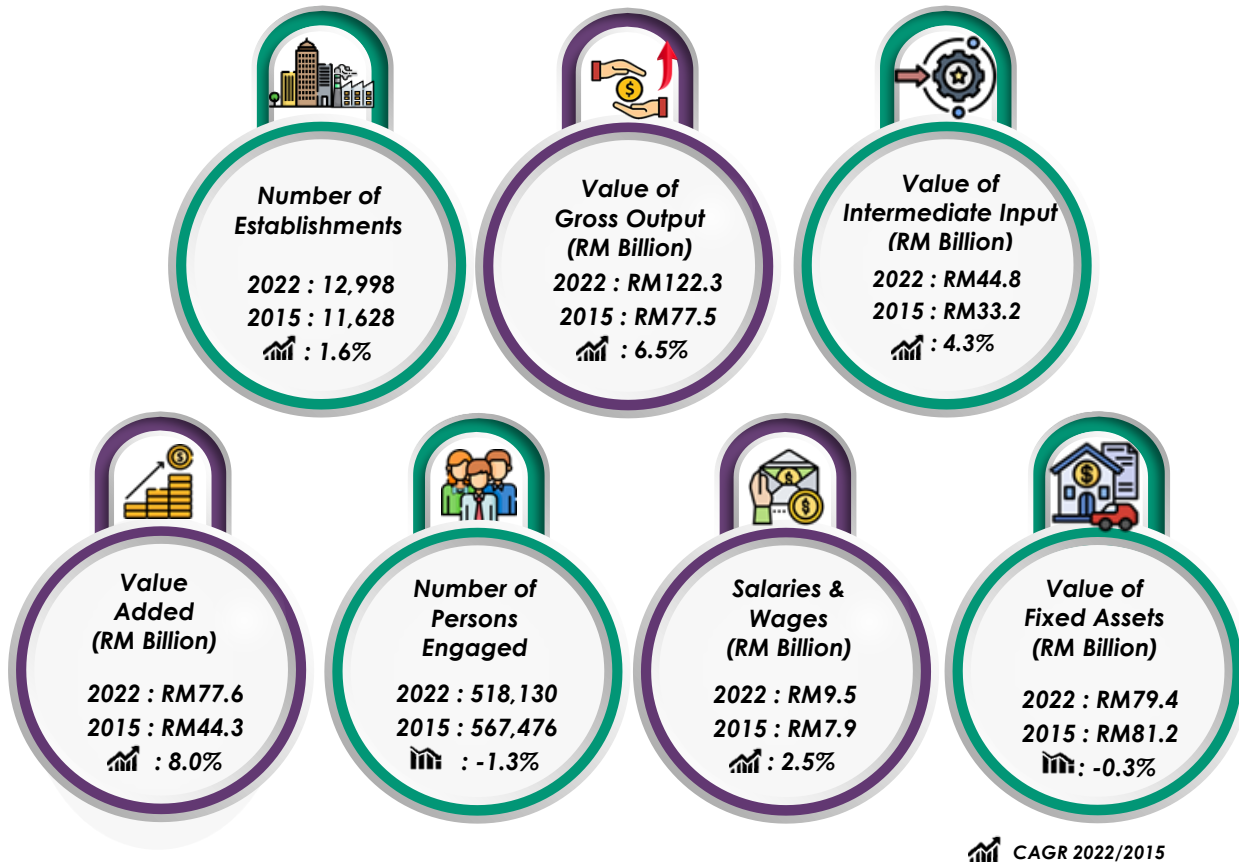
Number of Establishments

2022 : 12,998
2015 : 11,628
: 1.6%

Value of Gross Output (RM Billion)
2022 : RM122.3
2015 : RM77.5
: 6.5%

Value of Intermediate Input (RM Billion)
2022 : RM44.8
2015 : RM33.2
: 4.3%

Value Added (RM Billion)

2022 : RM77.6
2015 : RM44.3
: 8.0%

Number of Persons Engaged

2022 : 518,130
2015 : 567,476
: -1.3%

Salaries & Wages (RM Billion)

2022 : RM9.5
2015 : RM7.9
: 2.5%

Value of Fixed Assets (RM Billion)

2022 : RM79.4
2015 : RM81.2
: -0.3%

CAGR 2022/2015